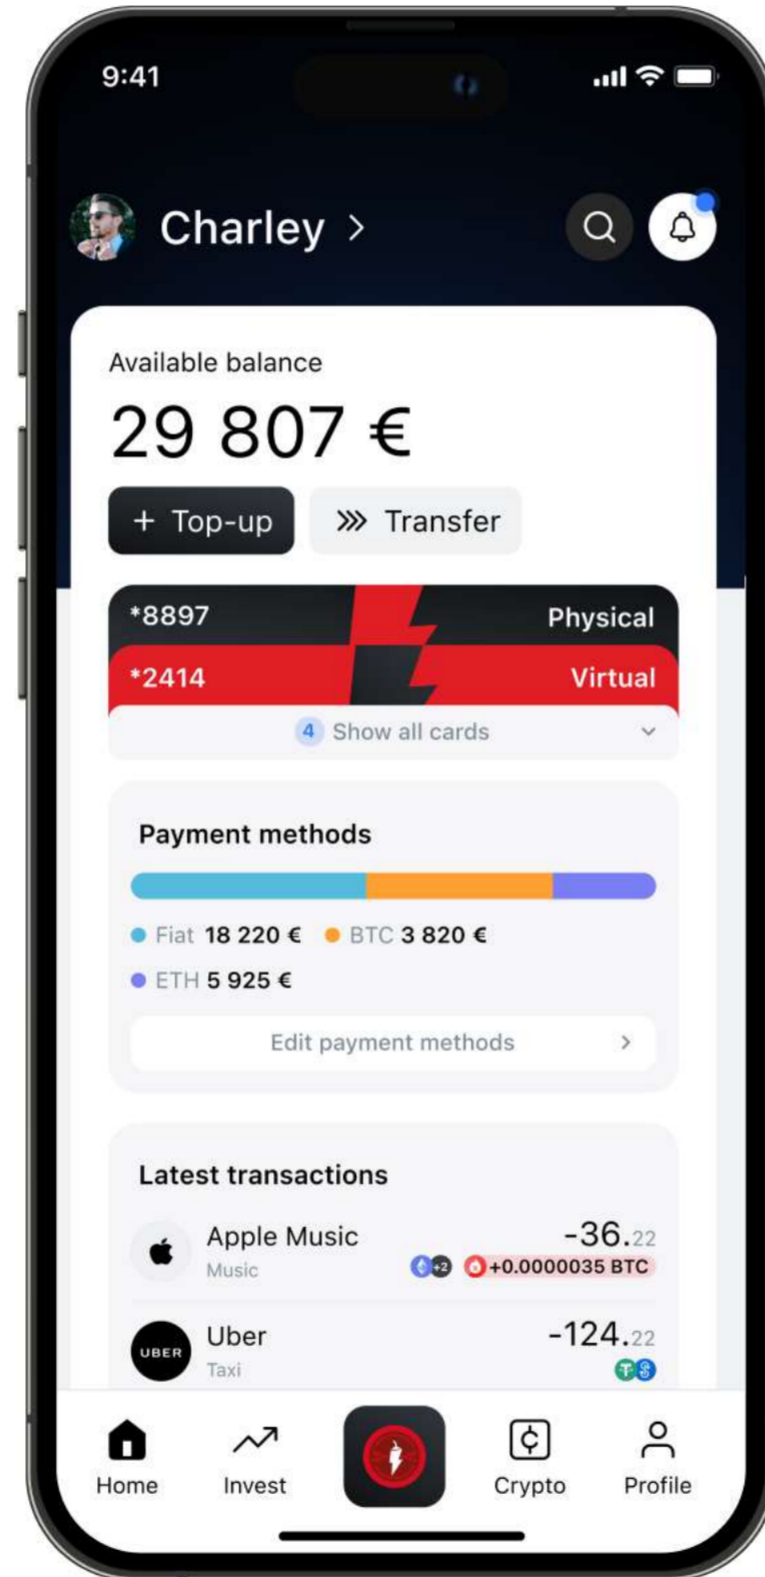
9:41

Charley >

Available balance

29 807 €

+ Top-up

Transfer

*8897

Physical

*2414

Virtual

4 Show all cards

Payment methods

Fiat 18 220 € BTC 3 820 €

ETH 5 925 €

Edit payment methods >

Latest transactions

Apple Music

Music

-36.22

+2 +0.0000035 BTC

UBER

Uber

Taxi

-124.22

Home Invest Crypto Profile